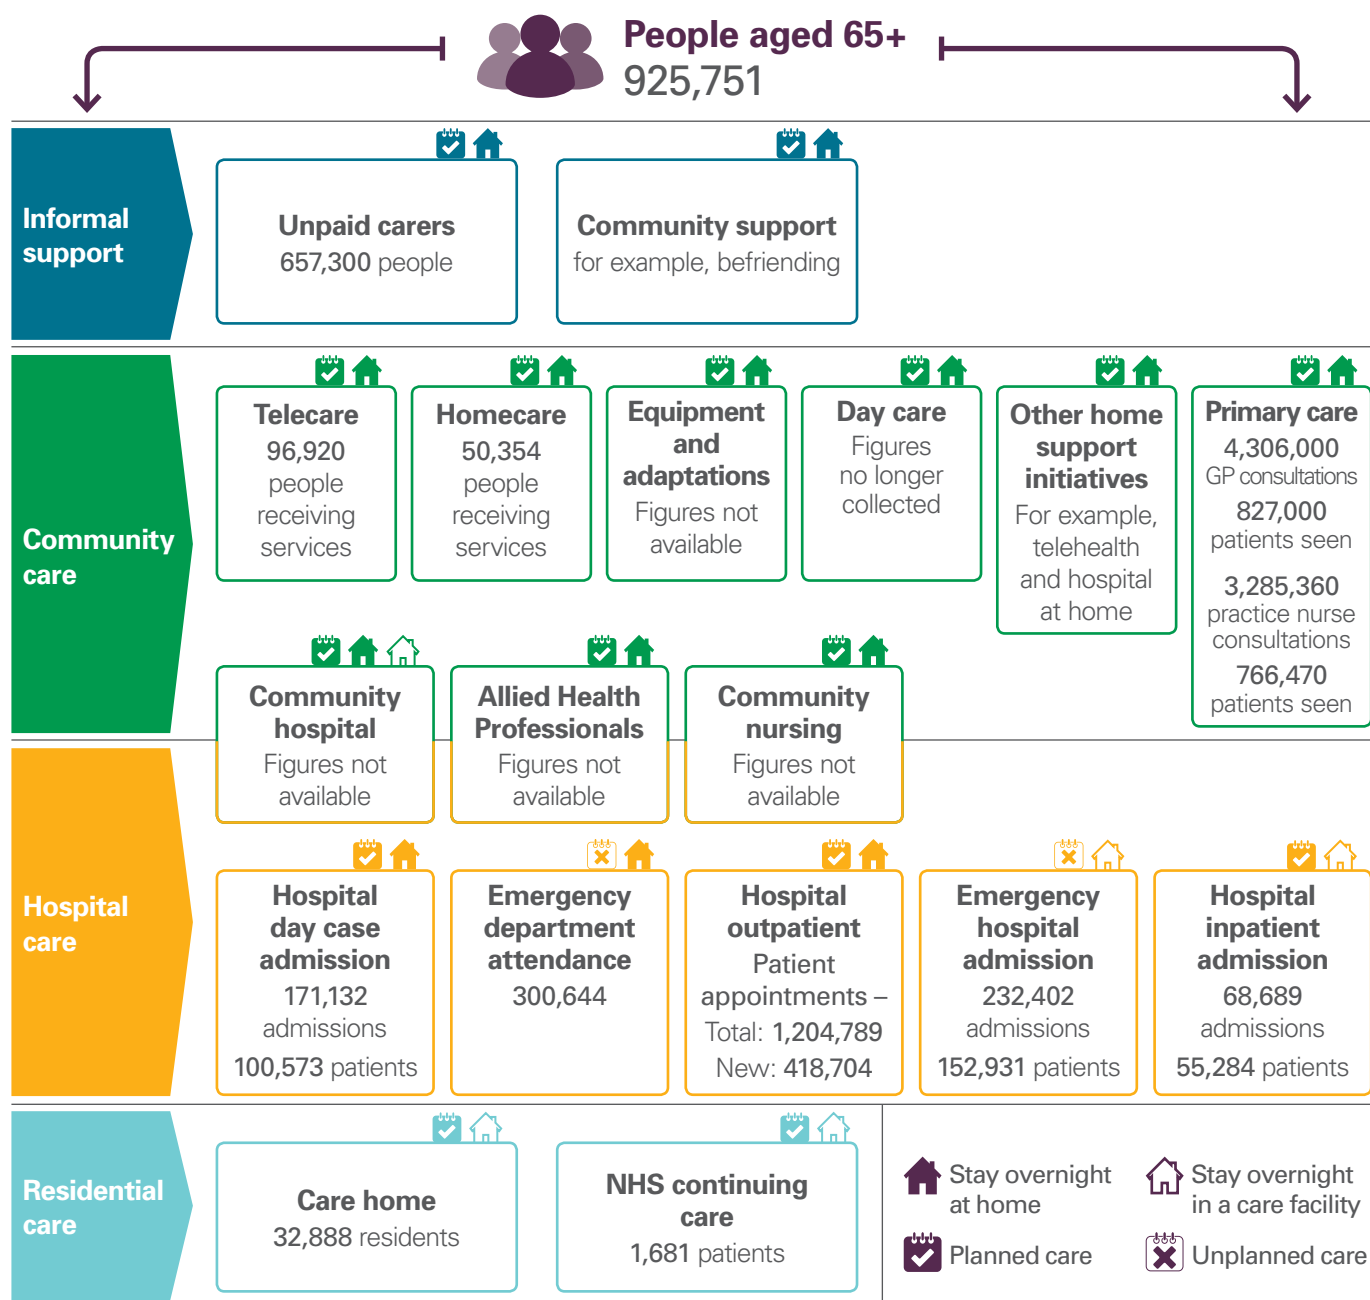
People aged 65+
925,751

Informal support

Unpaid carers
657,300 people

Community support
for example, befriending

Community care

Telecare
96,920 people receiving services

Homecare
50,354 people receiving services

Equipment and adaptations
Figures not available

Day care
Figures no longer collected

Other home support initiatives
For example, telehealth and hospital at home

Primary care
4,306,000 GP consultations
827,000 patients seen
3,285,360 practice nurse consultations
766,470 patients seen

Community hospital
Figures not available

Allied Health Professionals
Figures not available

Community nursing
Figures not available

Hospital care

Hospital day case admission
171,132 admissions
100,573 patients

Emergency department attendance
300,644

Hospital outpatient
Patient appointments –
Total: 1,204,789
New: 418,704

Emergency hospital admission
232,402 admissions
152,931 patients

Hospital inpatient admission
68,689 admissions
55,284 patients

Residential care

Care home
32,888 residents

NHS continuing care
1,681 patients

Stay overnight at home
Stay overnight in a care facility
Planned care
Unplanned care